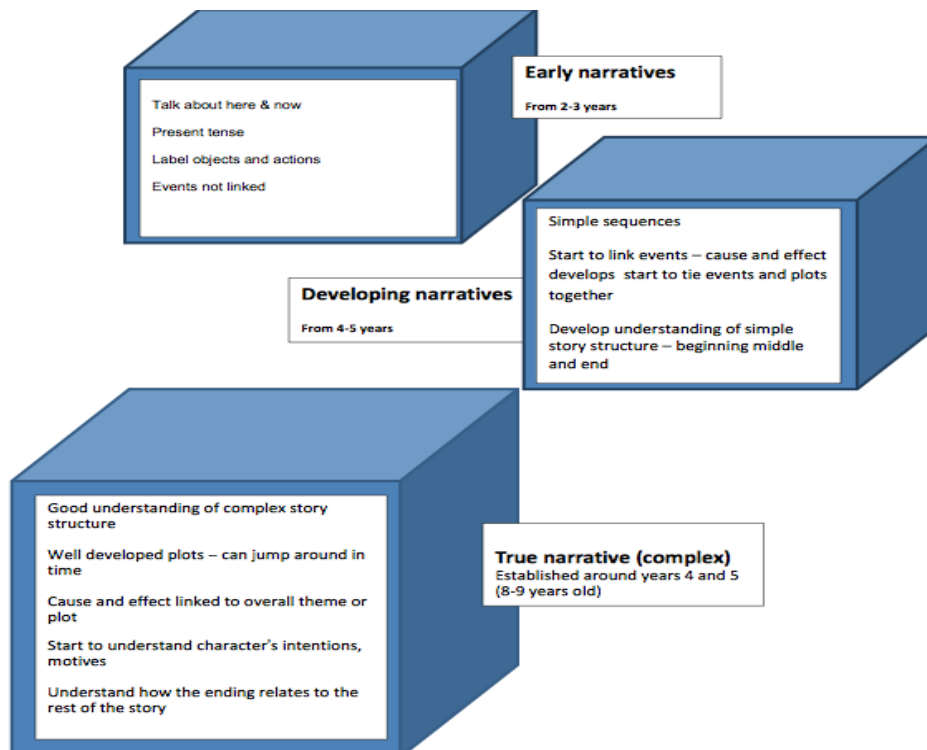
Talk about here & now

Present tense

Label objects and actions

Events not linked

Early narratives

From 2-3 years

Simple sequences

Start to link events – cause and effect develops start to tie events and plots together

Develop understanding of simple story structure – beginning middle and end

Developing narratives

From 4-5 years

Good understanding of complex story structure

Well developed plots – can jump around in time

Cause and effect linked to overall theme or plot

Start to understand character's intentions, motives

Understand how the ending relates to the rest of the story

True narrative (complex)
Established around years 4 and 5 (8-9 years old)